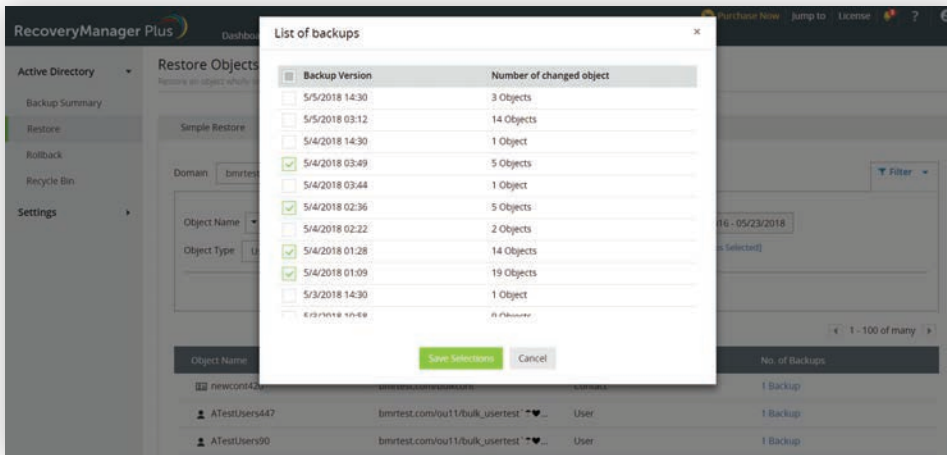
RecoveryManager Plus

Dashbo

Purchase Now | Jump to | License | ? |

Active Directory

Backup Summary

Restore

Rollback

Recycle Bin

Settings

Restore Objects

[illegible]

Simple Restore

Domain bmrtest

Filter

Object Name

Object Type

16 - 05/23/2018

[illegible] Selected)

1 - 100 of many

Object Name

No. of Backups

newcont42

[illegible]

1 Backup

ATestUsers447

bmrtest.com/ou11/bulk_usertest`*♥...

User

1 Backup

ATestUsers90

bmrtest.com/ou11/bulk_usertest`*♥...

User

1 Backup

List of backups

×

| Backup Version | Number of changed object |
|---|---|
| 5/5/2018 14:30 | 3 Objects |
| 5/5/2018 03:12 | 14 Objects |
| 5/4/2018 14:30 | 1 Object |
| 5/4/2018 03:49 | 5 Objects |
| 5/4/2018 03:44 | 1 Object |
| 5/4/2018 02:36 | 5 Objects |
| 5/4/2018 02:22 | 2 Objects |
| 5/4/2018 01:28 | 14 Objects |
| 5/4/2018 01:09 | 19 Objects |
| 5/3/2018 14:30 | 1 Object |
| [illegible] | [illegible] |

Save Selections

Cancel